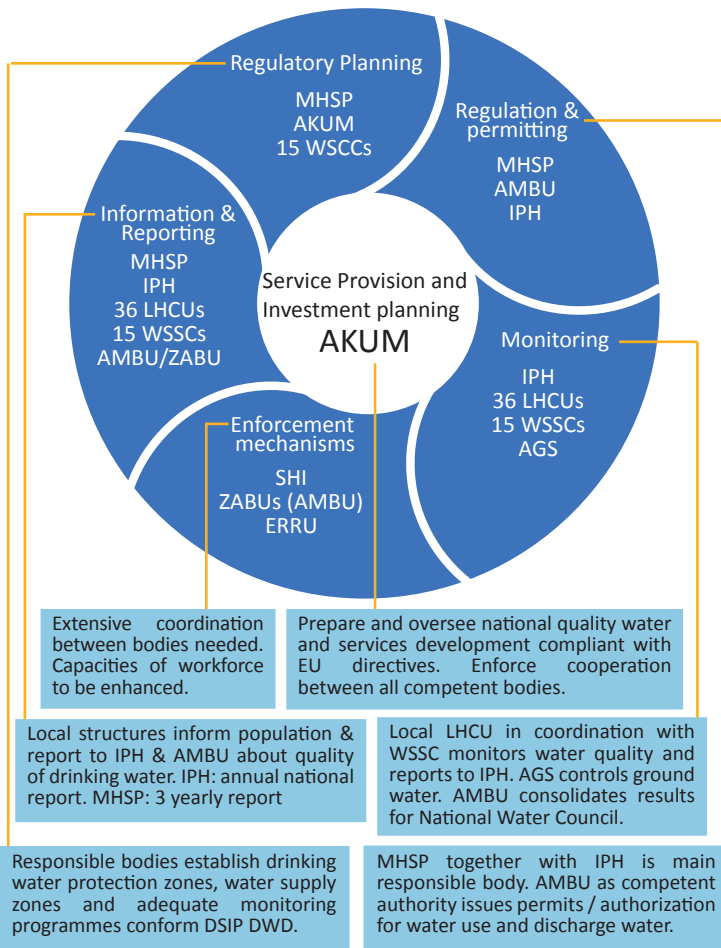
Regulatory Planning
MHSP
AKUM
15 WSCCs

Regulation & permitting
MHSP
AMBU
IPH

Information & Reporting
MHSP
IPH
36 LHCUs
15 WSSCs
AMBU/ZABU

Service Provision and Investment planning
AKUM

Monitoring
IPH
36 LHCUs
15 WSSCs
AGS

Enforcement mechanisms
SHI
ZABUs (AMBU)
ERRU

Extensive coordination between bodies needed. Capacities of workforce to be enhanced.

Prepare and oversee national quality water and services development compliant with EU directives. Enforce cooperation between all competent bodies.

Local structures inform population & report to IPH & AMBU about quality of drinking water. IPH: annual national report. MHSP: 3 yearly report

Local LHCU in coordination with WSSC monitors water quality and reports to IPH. AGS controls ground water. AMBU consolidates results for National Water Council.

Responsible bodies establish drinking water protection zones, water supply zones and adequate monitoring programmes conform DSIP DWD.

MHSP together with IPH is main responsible body. AMBU as competent authority issues permits / authorization for water use and discharge water.